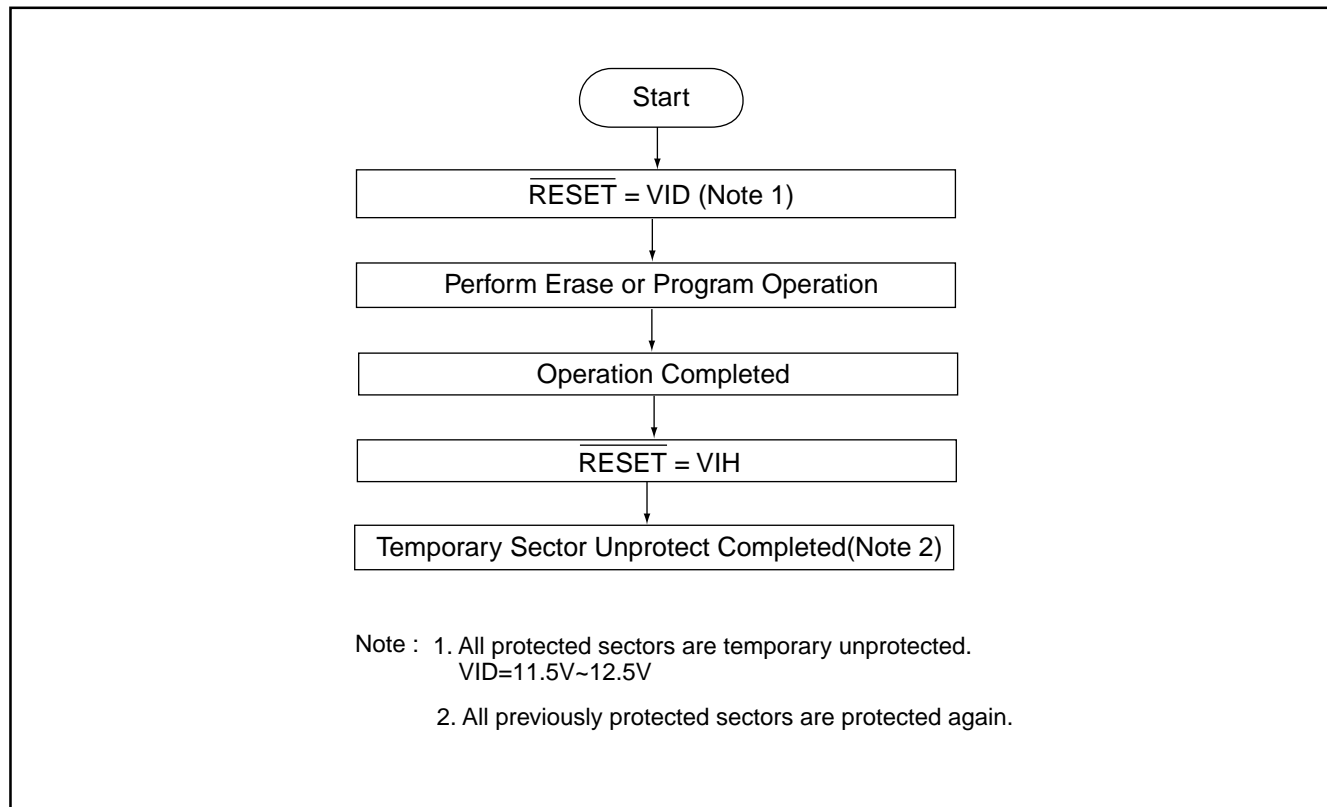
Start

$\overline{RESET}$ = VID (Note 1)

Perform Erase or Program Operation

Operation Completed

$\overline{RESET}$ = VIH

Temporary Sector Unprotect Completed(Note 2)

Note : 1. All protected sectors are temporary unprotected. VID=11.5V~12.5V

2. All previously protected sectors are protected again.